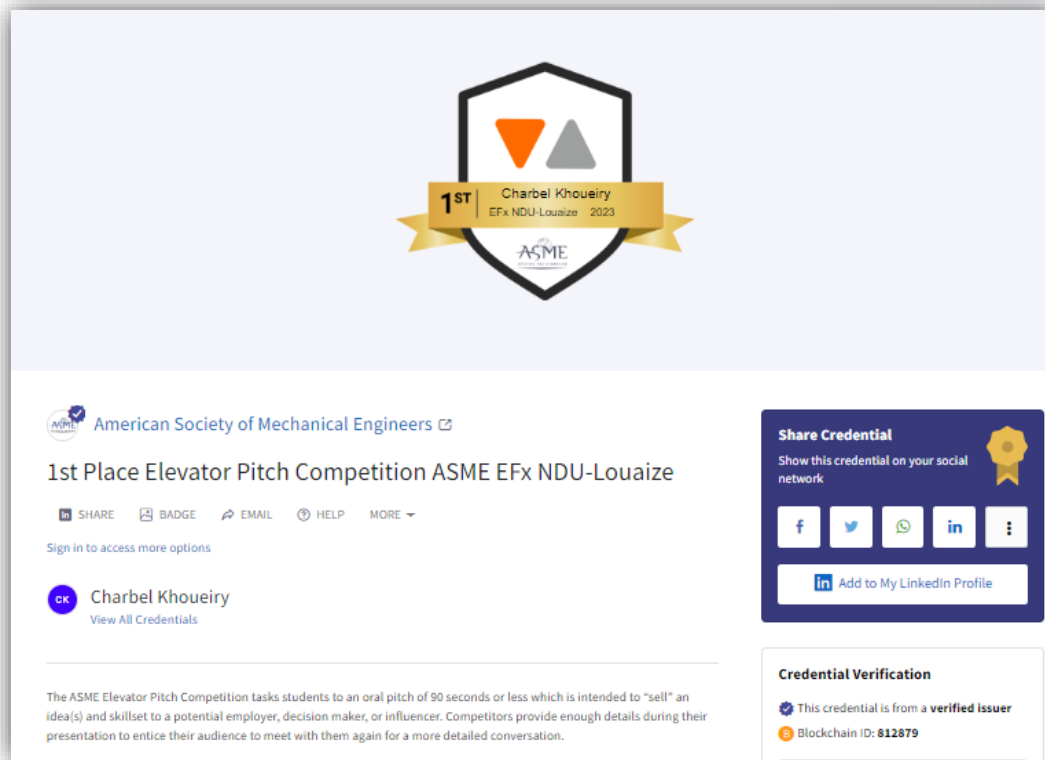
1ST Charbel Khoueiry
EFx NDU-Louaize 2023
ASME

ASME American Society of Mechanical Engineers

1st Place Elevator Pitch Competition ASME EFx NDU-Louaize

SHARE BADGE EMAIL HELP MORE

Sign in to access more options

CK Charbel Khoueiry
View All Credentials

The ASME Elevator Pitch Competition tasks students to an oral pitch of 90 seconds or less which is intended to "sell" an idea(s) and skillset to a potential employer, decision maker, or influencer. Competitors provide enough details during their presentation to entice their audience to meet with them again for a more detailed conversation.

Share Credential
Show this credential on your social network

Add to My LinkedIn Profile

Credential Verification
This credential is from a verified issuer
Blockchain ID: 812879